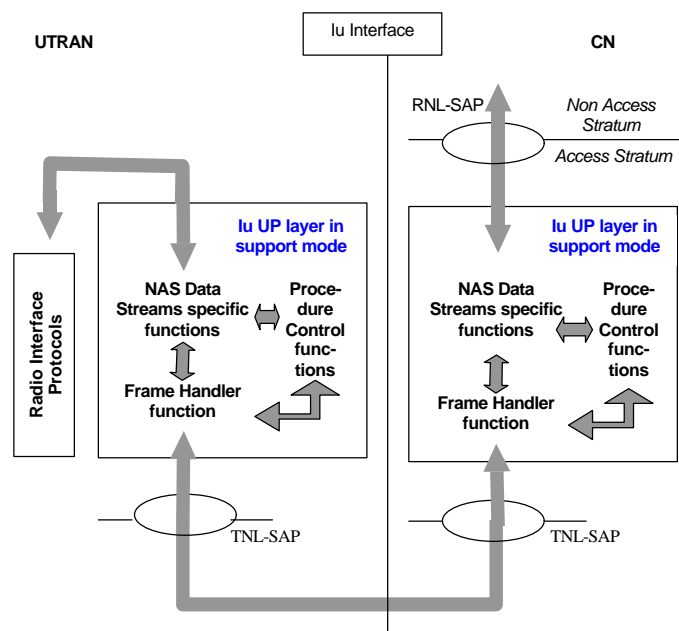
Iu Interface

UTRAN

CN

RNL-SAP

Non Access Stratum

Access Stratum

Radio Interface Protocols

Iu UP layer in support mode

NAS Data Streams specific functions

Procedure Control functions

Frame Handler function

Iu UP layer in support mode

NAS Data Streams specific functions

Procedure Control functions

Frame Handler function

TNL-SAP

TNL-SAP